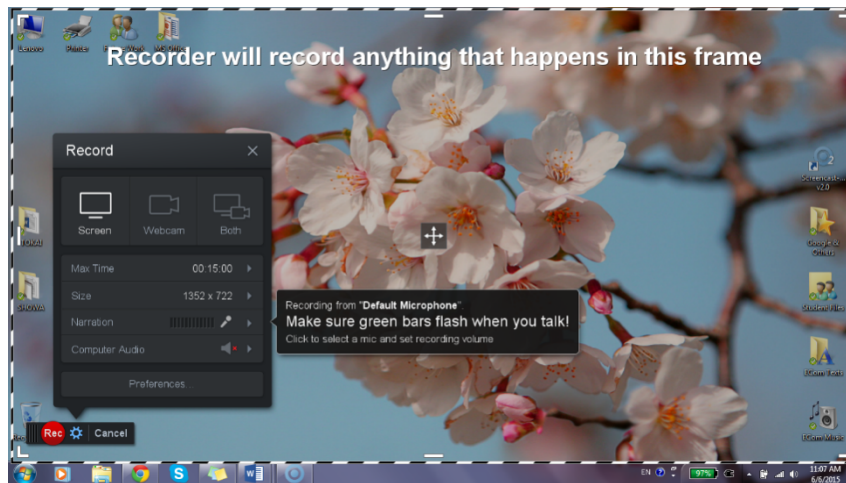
Lenovo Printer

Recorder will record anything that happens in this frame

Record ×

Screen Webcam Both

Max Time 00:15:00

Size 1352 x 722

Narration

Computer Audio

Preferences...

Recording from "Default Microphone"
Make sure green bars flash when you talk!
Click to select a mic and set recording volume

Rec Cancel

Screencast-O-Matic v2.0

Google & Others

Student Files

EN 97% 11:07 AM 6/6/2015